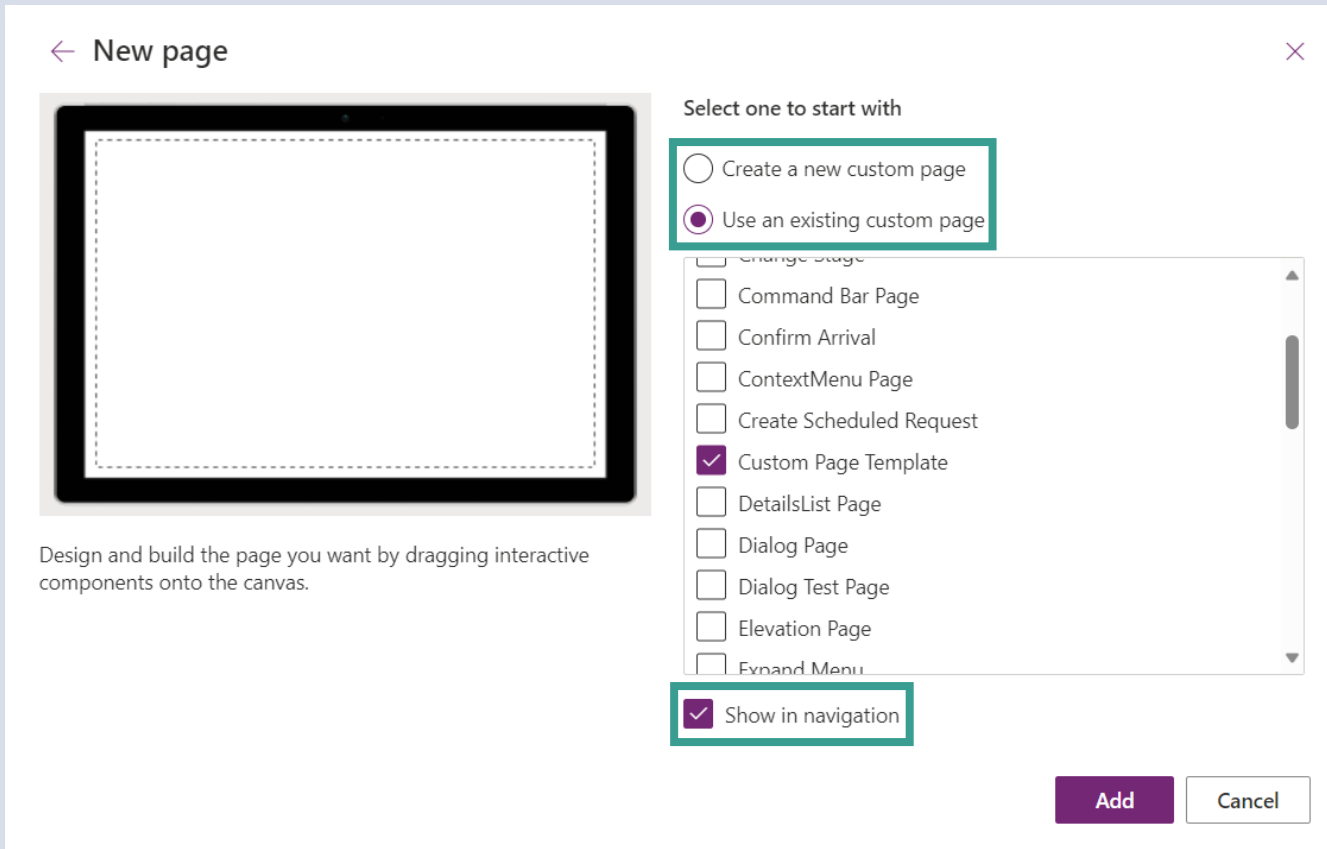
New page

Design and build the page you want by dragging interactive components onto the canvas.

Select one to start with

Create a new custom page

Use an existing custom page

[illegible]

Command Bar Page

Confirm Arrival

ContextMenu Page

Create Scheduled Request

Custom Page Template

DetailsList Page

Dialog Page

Dialog Test Page

Elevation Page

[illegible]

Show in navigation

Add

Cancel